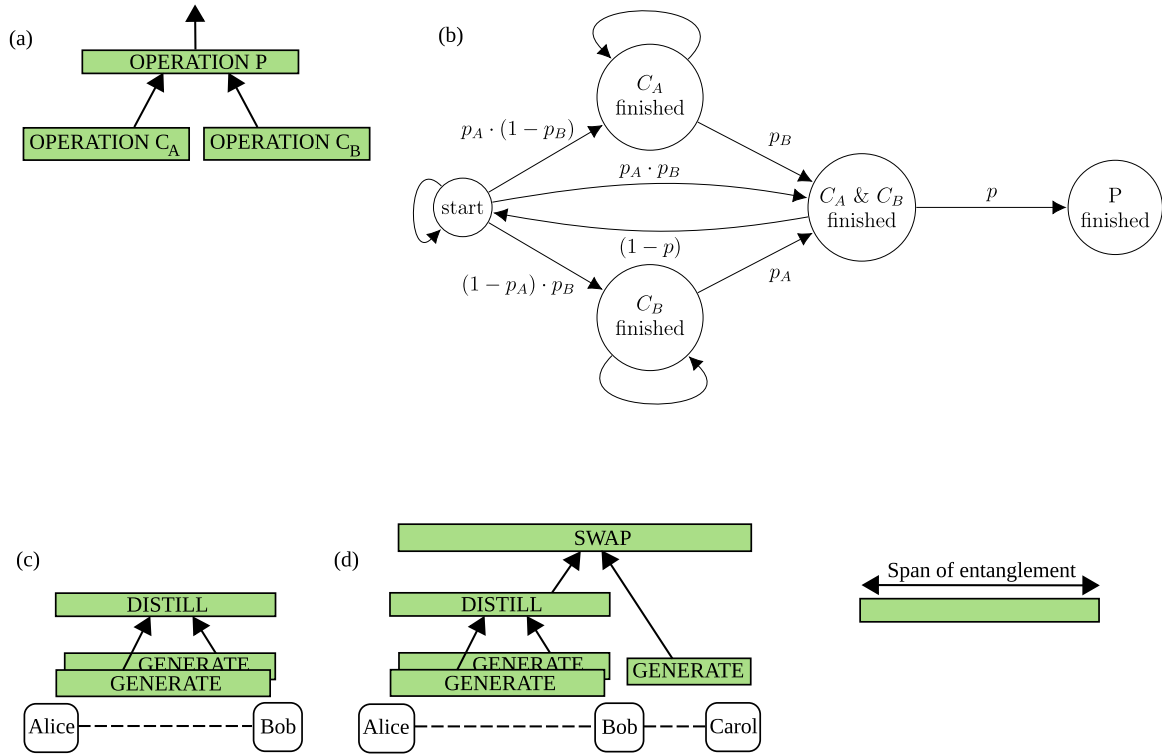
(a)

OPERATION P

OPERATION $C_A$

OPERATION $C_B$

(b)

$C_A$ finished

$p_A \cdot (1-p_B)$

$p_B$

$p_A \cdot p_B$

start

$C_A$ & $C_B$ finished

$p$

P finished

$(1-p)$

$(1-p_A) \cdot p_B$

$p_A$

$C_B$ finished

(c)

DISTILL

GENERATE

GENERATE

Alice

Bob

(d)

SWAP

DISTILL

GENERATE

GENERATE

GENERATE

Alice

Bob

Carol

Span of entanglement